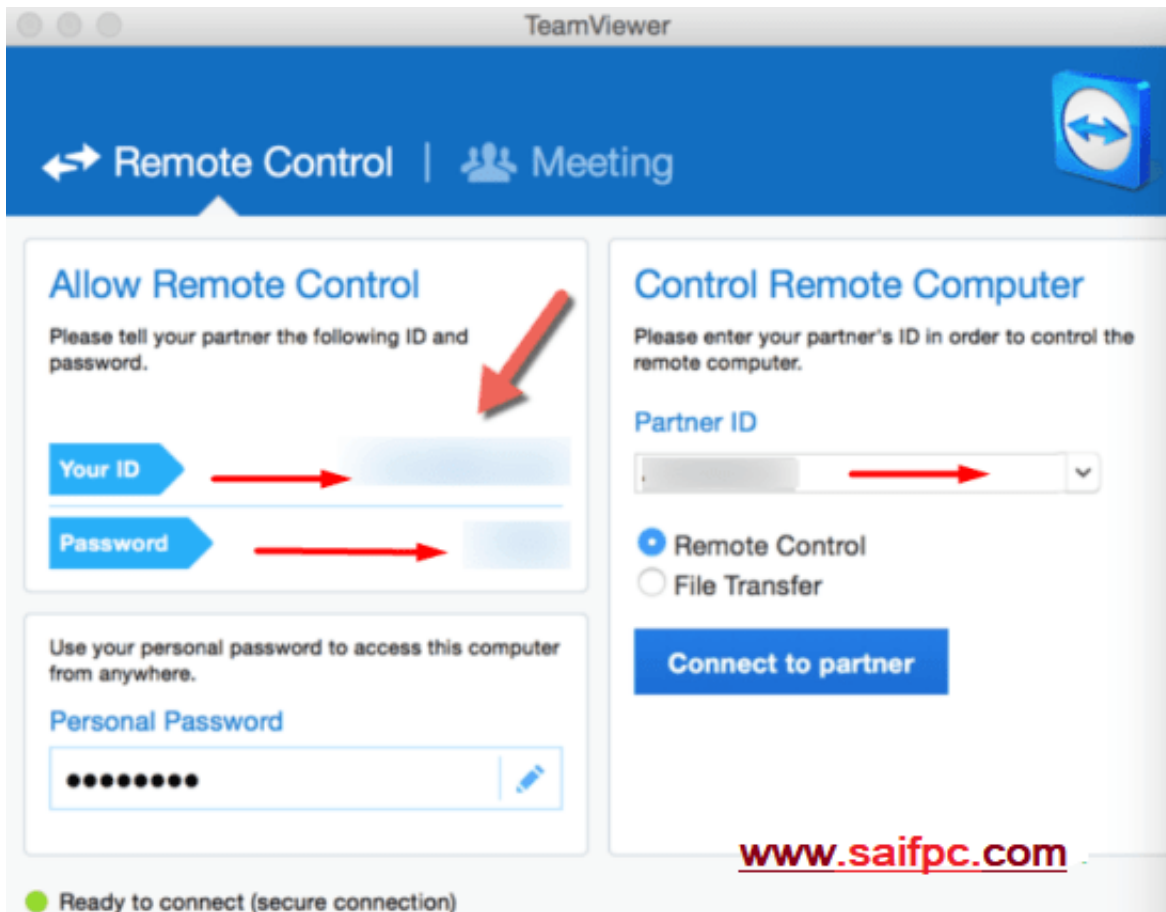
TeamViewer

Remote Control | Meeting

Allow Remote Control

Please tell your partner the following ID and password.

Your ID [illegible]

Password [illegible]

Use your personal password to access this computer from anywhere.

Personal Password

●●●●●●●●●

Control Remote Computer

Please enter your partner's ID in order to control the remote computer.

Partner ID

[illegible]

Remote Control

File Transfer

Connect to partner

www.saifpc.com

Ready to connect (secure connection)